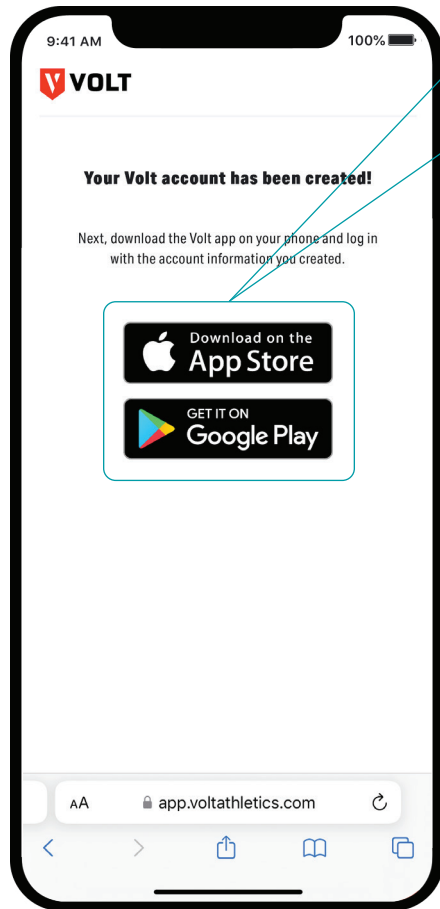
9:41 AM

100%

VOLT

Your Volt account has been created!

Next, download the Volt app on your phone and log in with the account information you created.

Download on the App Store

GET IT ON Google Play

AA app.voltathletics.com